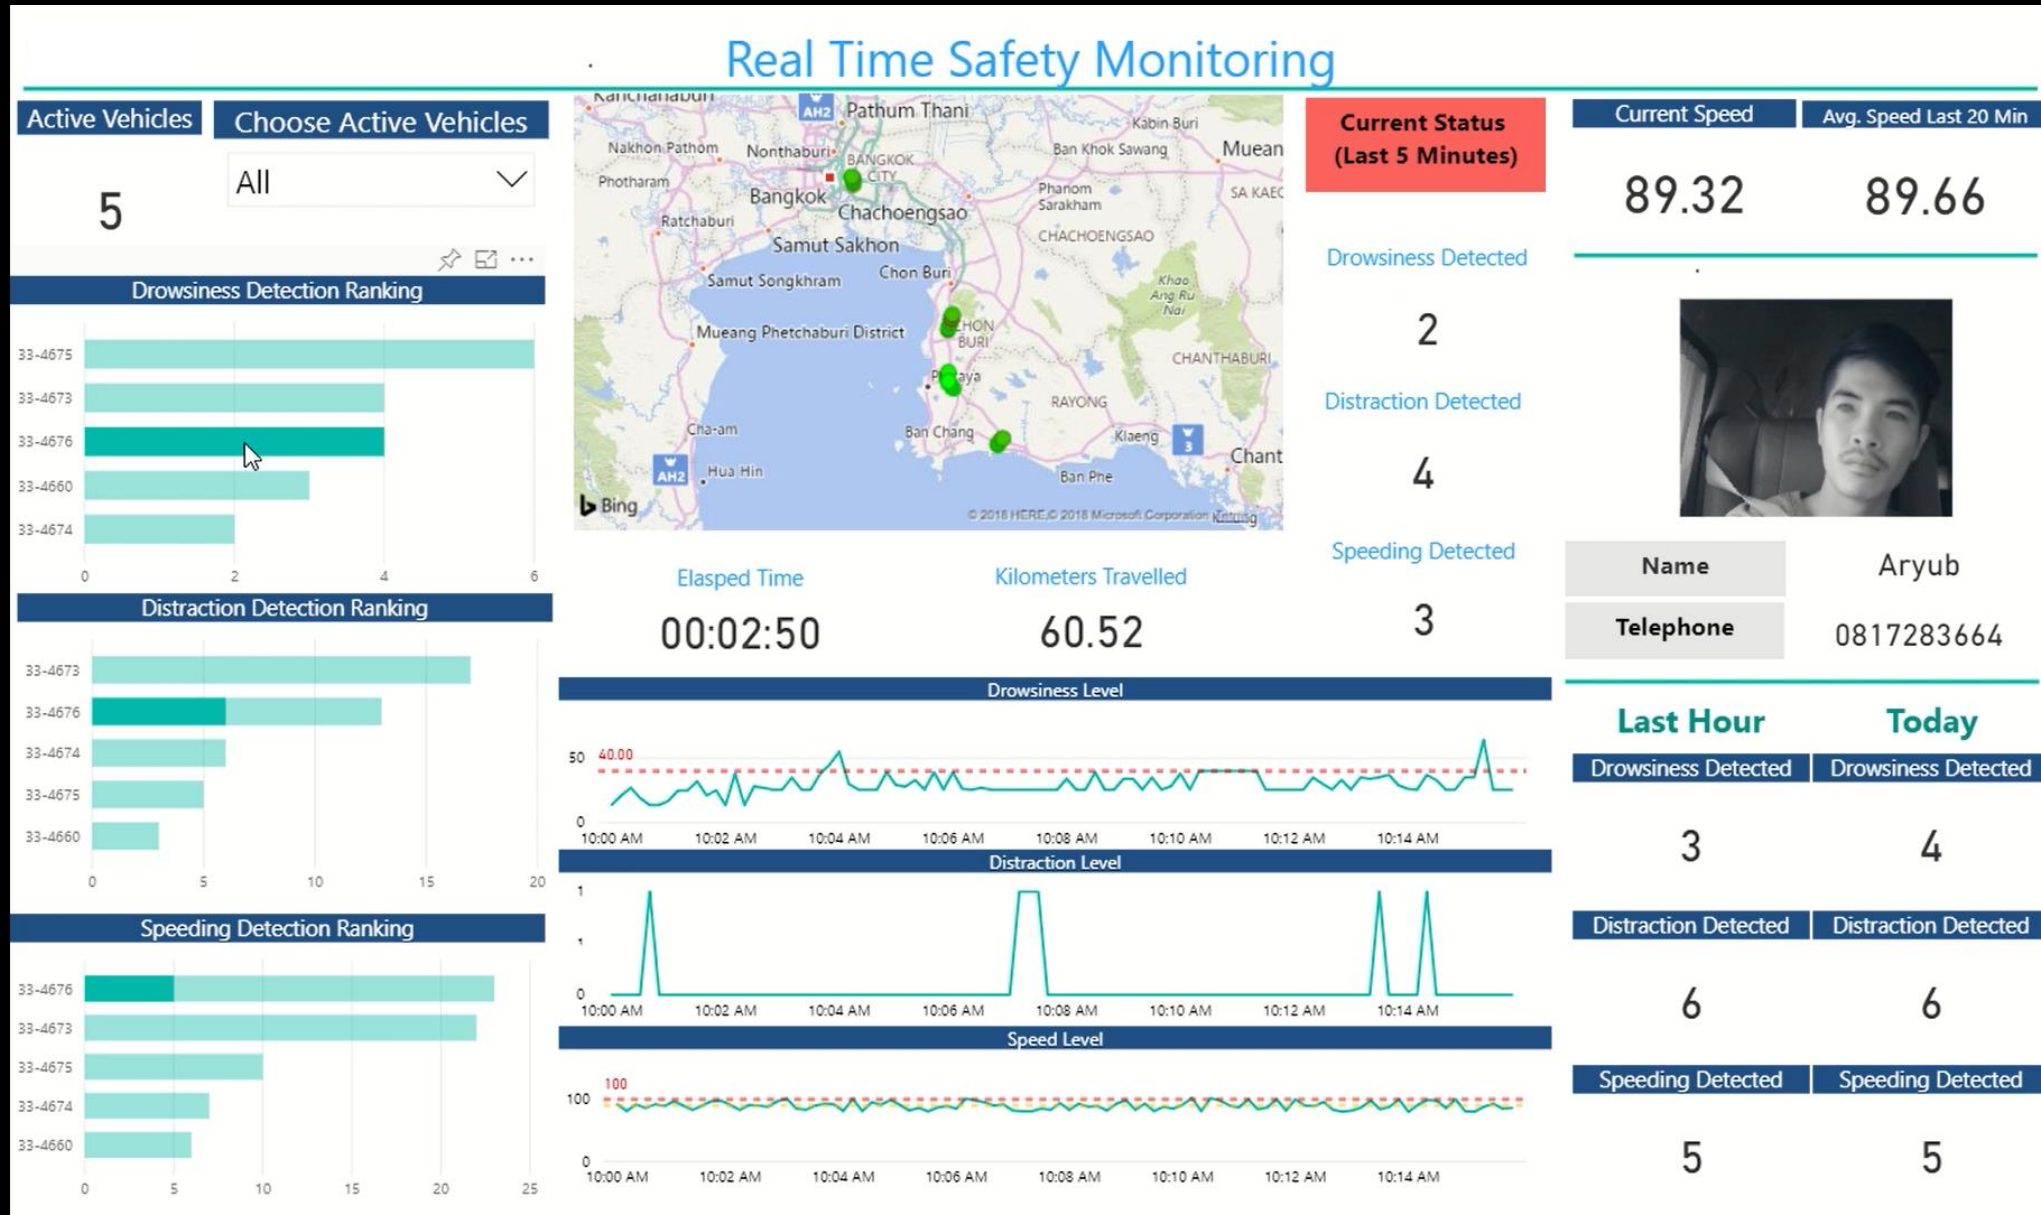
Real Time Safety Monitoring

Active Vehicles

5

Choose Active Vehicles

All

Drowsiness Detection Ranking

33-4675
33-4673
33-4676
33-4660
33-4674

0 2 4 6

Distraction Detection Ranking

33-4673
33-4676
33-4674
33-4675
33-4660

0 5 10 15 20

Speeding Detection Ranking

33-4676
33-4673
33-4675
33-4674
33-4660

0 5 10 15 20 25

Kanchanaburi
AH2
Pathum Thani
Kabin Buri
Nakhon Pathom
Nonthaburi
BANGKOK CITY
Ban Khok Sawang
Muean
Photharam
Bangkok
Phanom Sarakham
SA KAEO
Ratchaburi
Chachoengsao
CHACHOENGSAO
Samut Sakhon
Samut Songkhram
Chon Buri
Khao Ang Ru Nai
Mueang Phetchaburi District
CHON BURI
CHANTHABURI
Pattaya
RAYONG
Cha-am
Ban Chang
Klaeng
3
AH2
Hua Hin
Chant
Ban Phe
Bing
© 2018 HERE, © 2018 Microsoft Corporation Terms

Elapsed Time
00:02:50

Kilometers Travelled
60.52

Current Status (Last 5 Minutes)

Drowsiness Detected
2

Distraction Detected
4

Speeding Detected
3

Current Speed
89.32

Avg. Speed Last 20 Min
89.66

| Name | Aryub |
|---|---|
| Telephone | 0817283664 |

Drowsiness Level
50
40.00
0
10:00 AM 10:02 AM 10:04 AM 10:06 AM 10:08 AM 10:10 AM 10:12 AM 10:14 AM

Distraction Level
1
1
0
10:00 AM 10:02 AM 10:04 AM 10:06 AM 10:08 AM 10:10 AM 10:12 AM 10:14 AM

Speed Level
100
100
0
10:00 AM 10:02 AM 10:04 AM 10:06 AM 10:08 AM 10:10 AM 10:12 AM 10:14 AM

Last Hour
Today

| Drowsiness Detected | Drowsiness Detected |
|---|---|
| 3 | 4 |
| Distraction Detected | Distraction Detected |
| 6 | 6 |
| Speeding Detected | Speeding Detected |
| 5 | 5 |